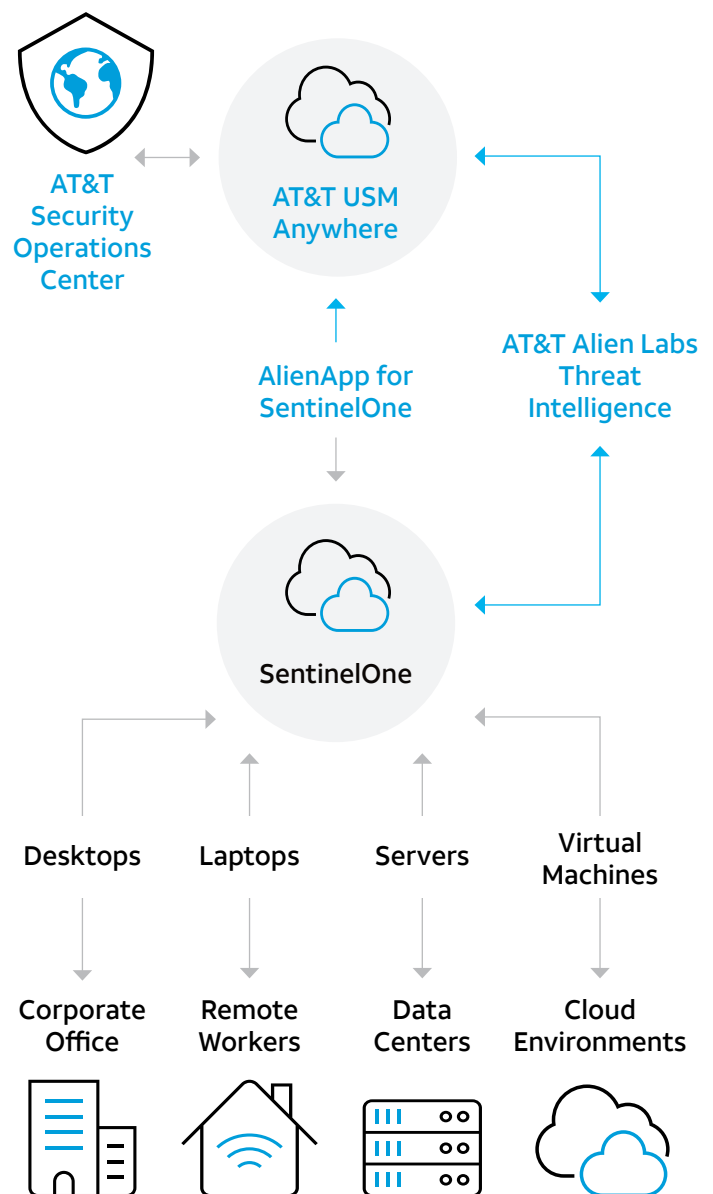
AT&T Security Operations Center

AT&T USM Anywhere

AT&T Alien Labs Threat Intelligence

AlienApp for SentinelOne

SentinelOne

Desktops

Laptops

Servers

Virtual Machines

Corporate Office

Remote Workers

Data Centers

Cloud Environments